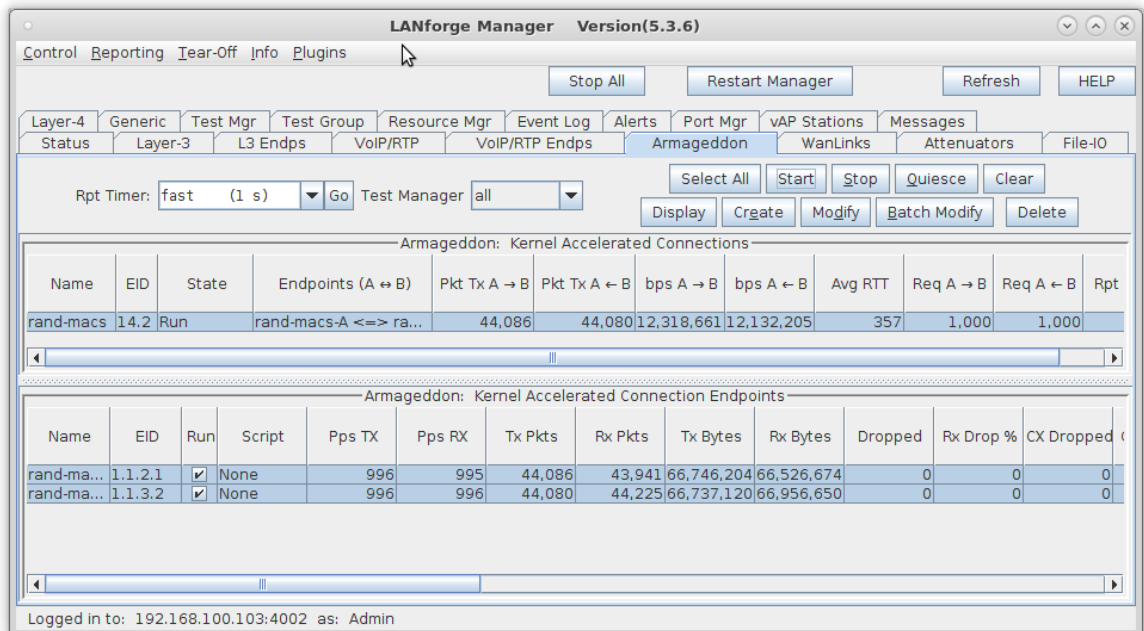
LANforge Manager Version(5.3.6)

Control Reporting Tear-Off Info Plugins

Stop All Restart Manager Refresh HELP

Layer-4 Generic Test Mgr Test Group Resource Mgr Event Log Alerts Port Mgr vAP Stations Messages
Status Layer-3 L3 Endps VoIP/RTP VoIP/RTP Endps Armageddon WanLinks Attenuators File-IO

Rpt Timer: fast (1 s) Go Test Manager all

Select All Start Stop Quiesce Clear
Display Create Modify Batch Modify Delete

Armageddon: Kernel Accelerated Connections

| Name | EID | State | Endpoints (A ↔ B) | Pkt Tx A → B | Pkt Tx A ← B | bps A → B | bps A ← B | Avg RTT | Req A → B | Req A ← B | Rpt |
|---|---|---|---|---|---|---|---|---|---|---|---|
| rand-macs | 14.2 | Run | rand-macs-A <=> ra... | 44,086 | 44,080 | 12,318,661 | 12,132,205 | 357 | 1,000 | 1,000 | |

Armageddon: Kernel Accelerated Connection Endpoints

| Name | EID | Run | Script | Pps TX | Pps RX | Tx Pkts | Rx Pkts | Tx Bytes | Rx Bytes | Dropped | Rx Drop % | CX Dropped |
|---|---|---|---|---|---|---|---|---|---|---|---|---|
| rand-ma... | 1.1.2.1 | ✔ | None | 996 | 995 | 44,086 | 43,941 | 66,746,204 | 66,526,674 | 0 | 0 | 0 |
| rand-ma... | 1.1.3.2 | ✔ | None | 996 | 996 | 44,080 | 44,225 | 66,737,120 | 66,956,650 | 0 | 0 | 0 |

Logged in to: 192.168.100.103:4002 as: Admin